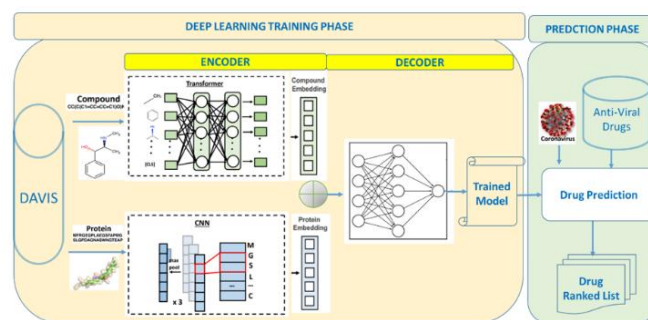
DEEP LEARNING TRAINING PHASE

PREDCTION PHASE

ENCODER

DECODER

Compound

CC(C)(C1=CC=CC=C1)O)N

Transformer

$CH_3$

[Cl]

Compound Embedding

DAVIS

Protein

MFRGSIPLASSSFAPMG GLGPCAGNASNNTSAP

CNN

max pool

x 3

M

G

S

L

C

Protein Embedding

Trained Model

Coronavirus

Anti-Viral Drugs

Drug Prediction

Drug Ranked List